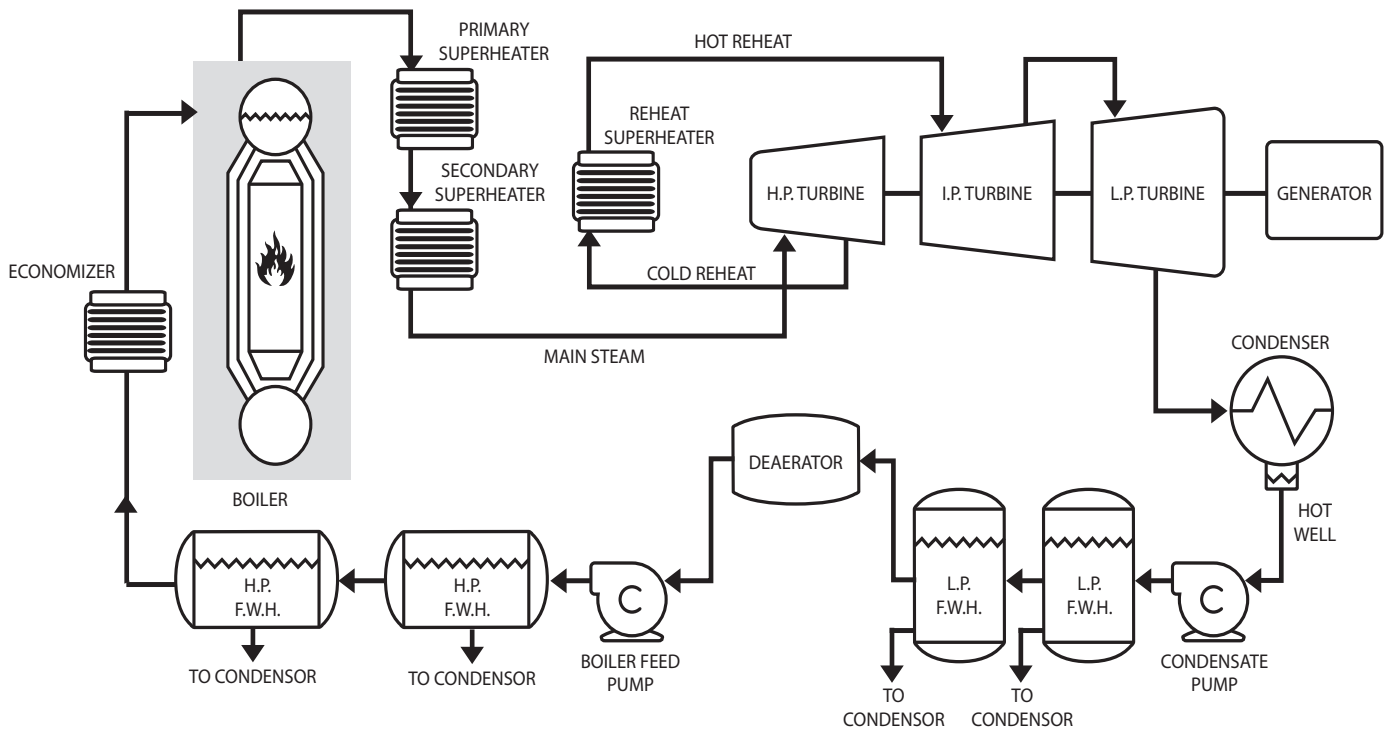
PRIMARY SUPERHEATER

HOT REHEAT

REHEAT SUPERHEATER

SECONDARY SUPERHEATER

H.P. TURBINE

I.P. TURBINE

L.P. TURBINE

GENERATOR

ECONOMIZER

COLD REHEAT

MAIN STEAM

CONDENSER

BOILER

DEAERATOR

HOT WELL

H.P. F.W.H.

H.P. F.W.H.

L.P. F.W.H.

L.P. F.W.H.

TO CONDENSOR

TO CONDENSOR

BOILER FEED PUMP

CONDENSATE PUMP

TO CONDENSOR

TO CONDENSOR